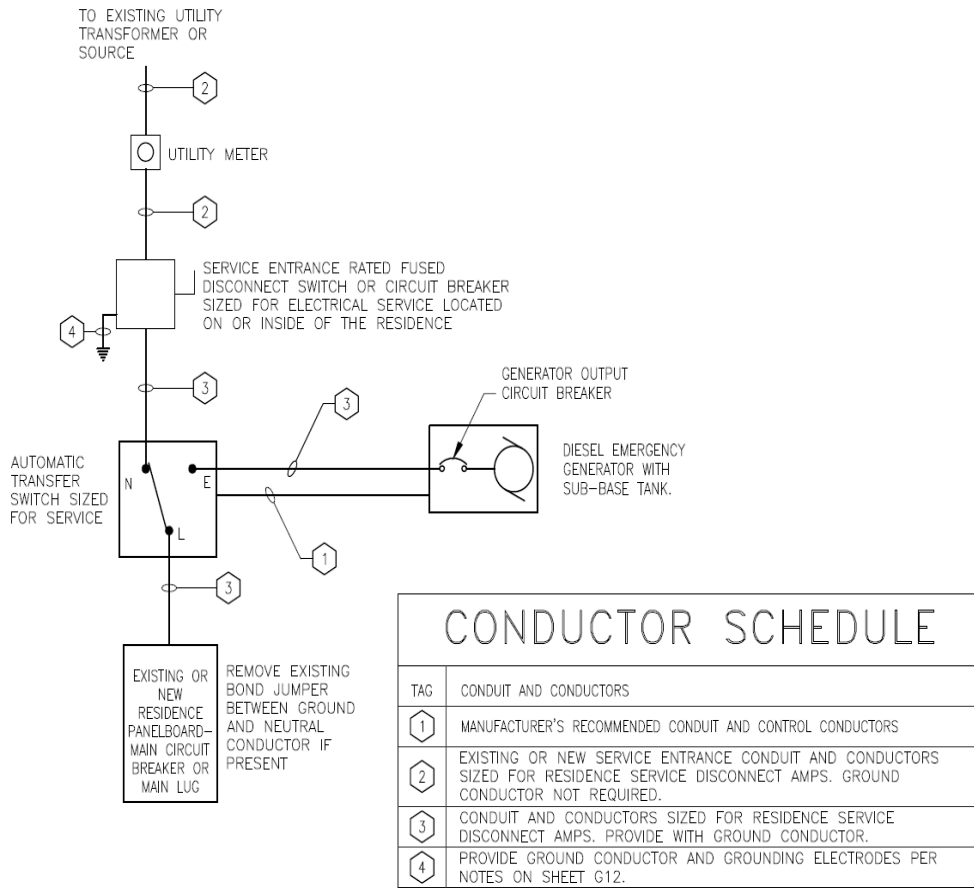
TO EXISTING UTILITY TRANSFORMER OR SOURCE

2

UTILITY METER

2

SERVICE ENTRANCE RATED FUSED DISCONNECT SWITCH OR CIRCUIT BREAKER SIZED FOR ELECTRICAL SERVICE LOCATED ON OR INSIDE OF THE RESIDENCE

4

3

GENERATOR OUTPUT CIRCUIT BREAKER

3

AUTOMATIC TRANSFER SWITCH SIZED FOR SERVICE

N

E

L

DIESEL EMERGENCY GENERATOR WITH SUB-BASE TANK.

1

3

EXISTING OR NEW RESIDENCE PANELBOARD-MAIN CIRCUIT BREAKER OR MAIN LUG

REMOVE EXISTING BOND JUMPER BETWEEN GROUND AND NEUTRAL CONDUCTOR IF PRESENT

CONDUCTOR SCHEDULE

| TAG | CONDUIT AND CONDUCTORS |
|---|---|
| 1 | MANUFACTURER'S RECOMMENDED CONDUIT AND CONTROL CONDUCTORS |
| 2 | EXISTING OR NEW SERVICE ENTRANCE CONDUIT AND CONDUCTORS SIZED FOR RESIDENCE SERVICE DISCONNECT AMPS. GROUND CONDUCTOR NOT REQUIRED. |
| 3 | CONDUIT AND CONDUCTORS SIZED FOR RESIDENCE SERVICE DISCONNECT AMPS. PROVIDE WITH GROUND CONDUCTOR. |
| 4 | PROVIDE GROUND CONDUCTOR AND GROUNDING ELECTRODES PER NOTES ON SHEET G12. |